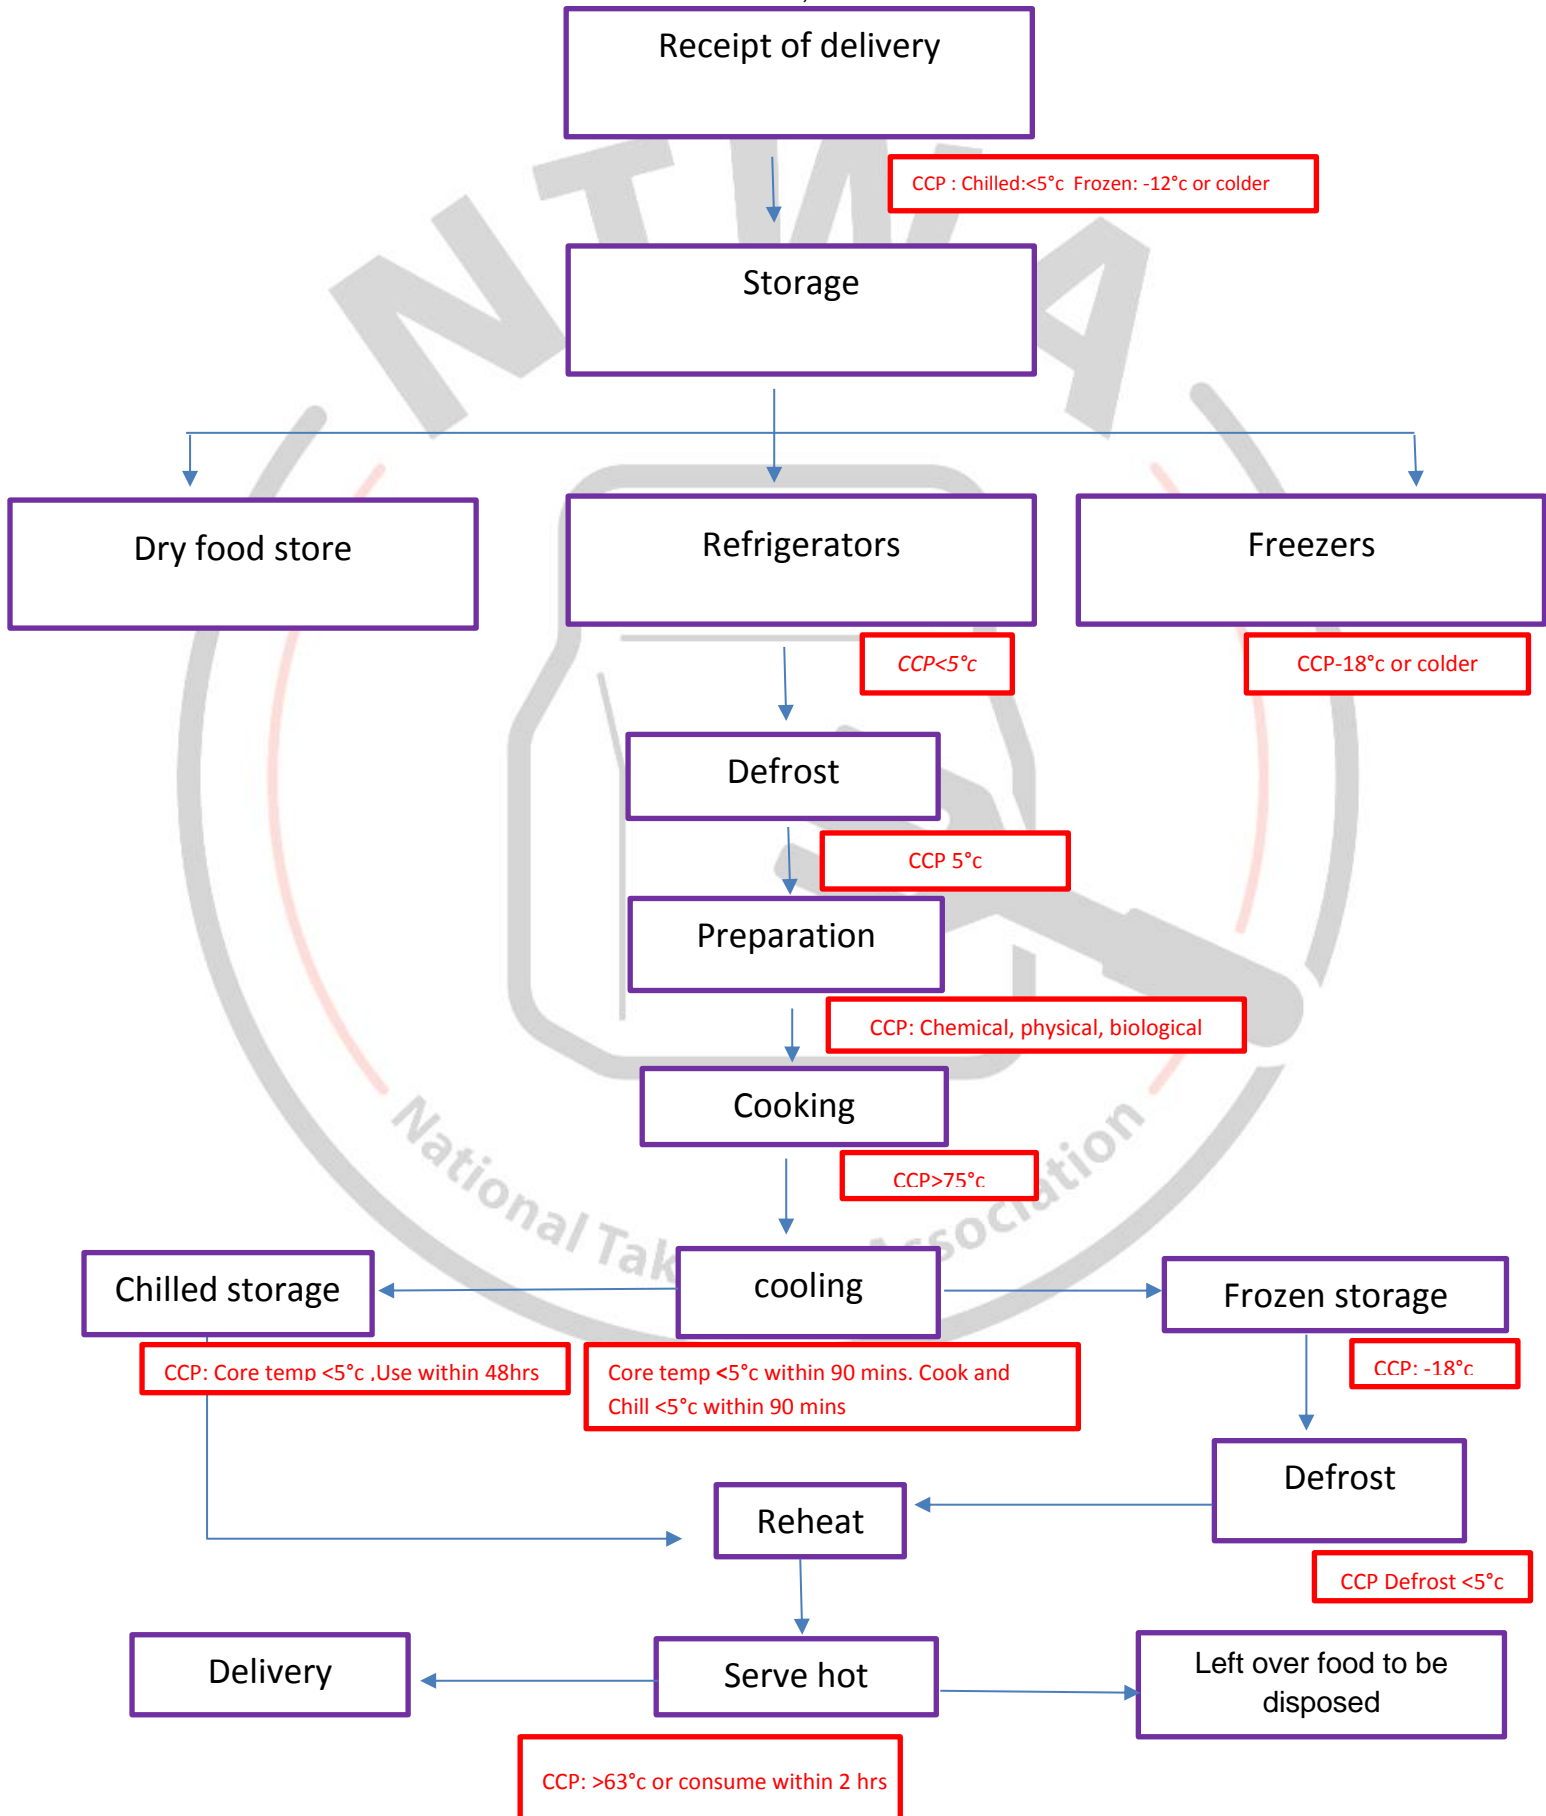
Receipt of delivery

CCP : Chilled:<5°c Frozen: -12°c or colder

Storage

Dry food store

Refrigerators

Freezers

CCP<5°c

CCP-18°c or colder

Defrost

CCP 5°c

Preparation

CCP: Chemical, physical, biological

Cooking

CCP>75°c

Chilled storage

cooling

Frozen storage

CCP: Core temp <5°c ,Use within 48hrs

Core temp <5°c within 90 mins. Cook and Chill <5°c within 90 mins

CCP: -18°c

Defrost

Reheat

CCP Defrost <5°c

Delivery

Serve hot

Left over food to be disposed

CCP: >63°c or consume within 2 hrs

National Tak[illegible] Association